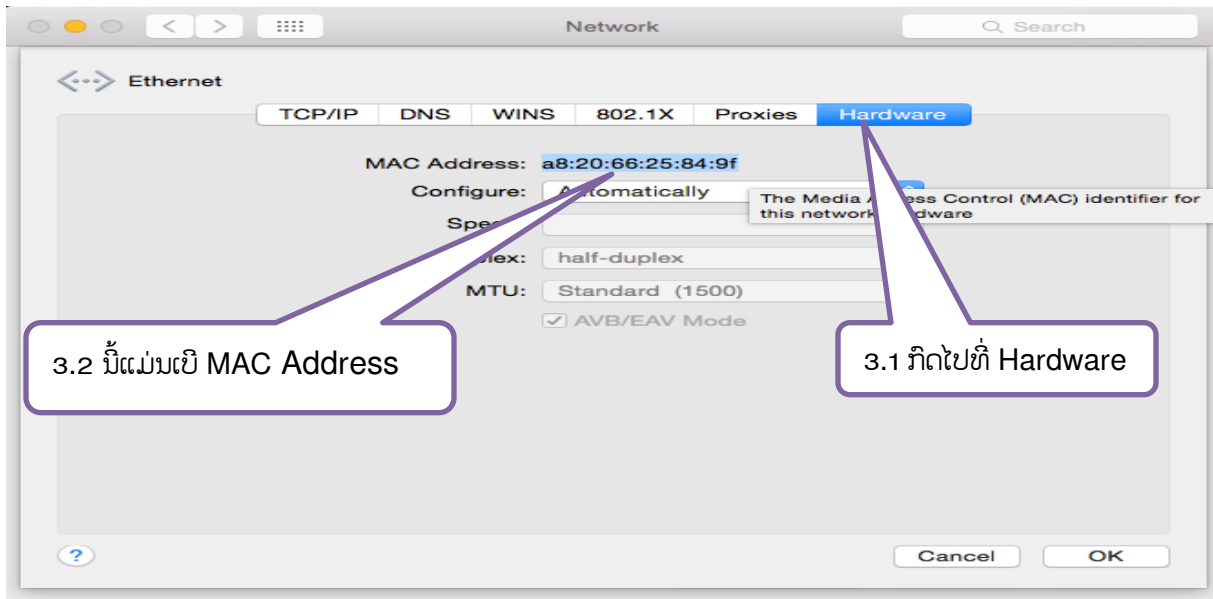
Network

Search

Ethernet

TCP/IP DNS WINS 802.1X Proxies Hardware

MAC Address: a8:20:66:25:84:9f

Configure: A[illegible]tomatically

The Media A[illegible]ess Control (MAC) identifier for this network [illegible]dware

Spe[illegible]

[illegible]plex: half-duplex

MTU: Standard (1500)

AVB/EAV Mode

3.2 ນີ້ແມ່ນເບີ MAC Address

3.1 ກົດໄປທີ່ Hardware

?

Cancel

OK